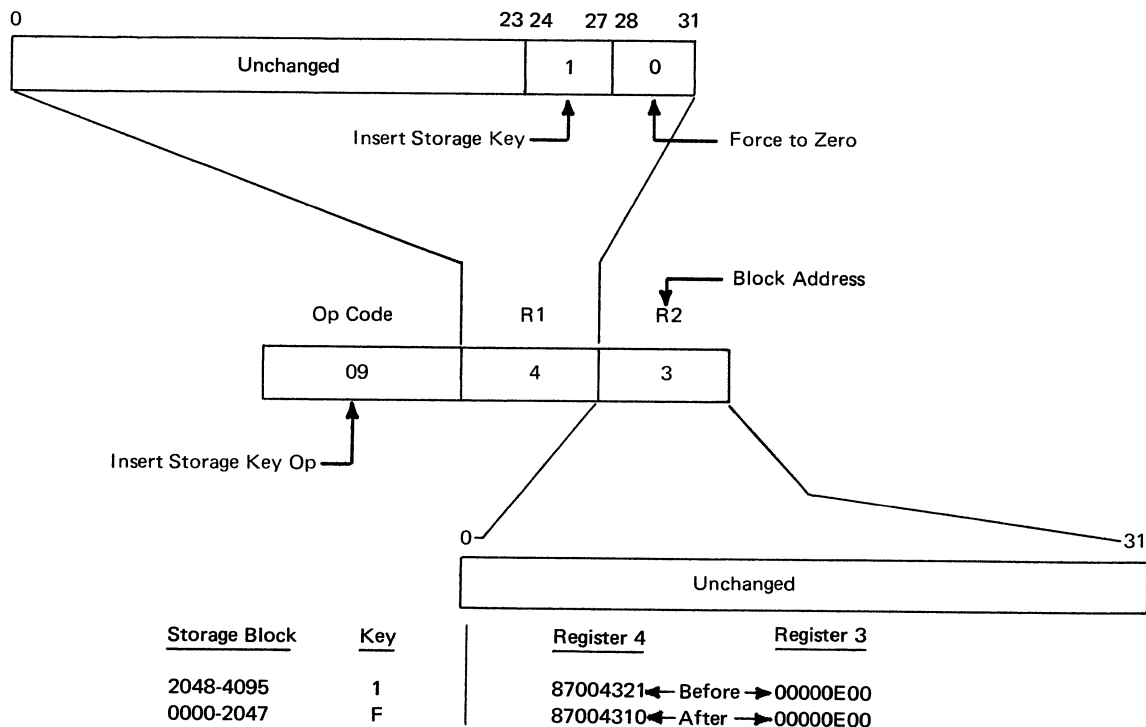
0 23 24 27 28 31

Unchanged 1 0

Insert Storage Key

Force to Zero

Block Address

Op Code R1 R2

09 4 3

Insert Storage Key Op

0 31

Unchanged

| Storage Block | Key |
|---|---|
| 2048-4095 | 1 |
| 0000-2047 | F |

| Register 4 | | Register 3 |
|---|---|---|
| 87004321 | Before | 00000E00 |
| 87004310 | After | 00000E00 |